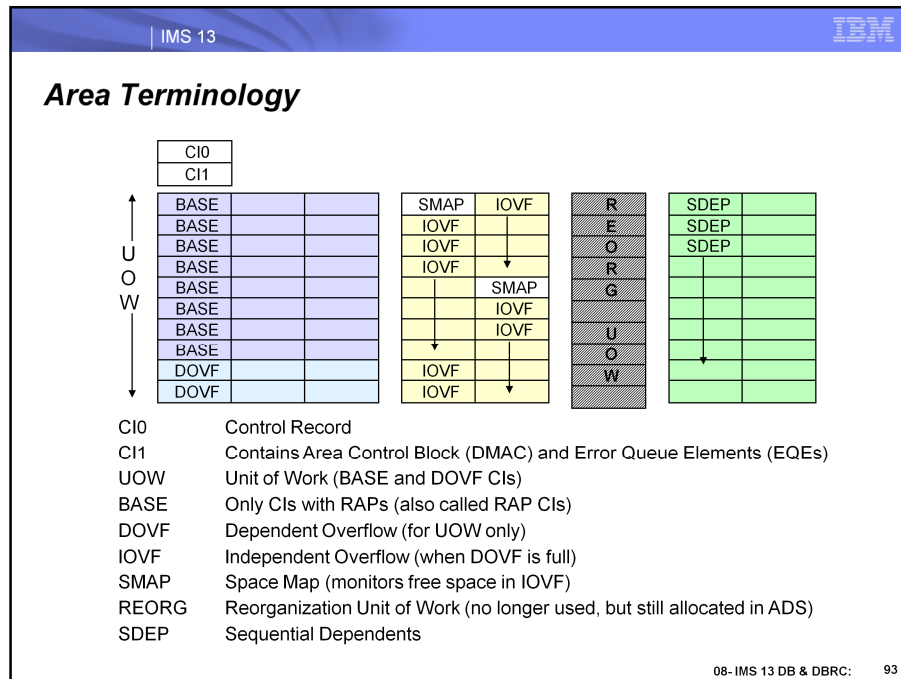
IMS 13

IBM

Area Terminology

| CI0 |
|---|
| CI1 |

U O W

| BASE | | |
|---|---|---|
| BASE | | |
| BASE | | |
| BASE | | |
| BASE | | |
| BASE | | |
| BASE | | |
| BASE | | |
| DOVF | | |
| DOVF | | |

| SMAP | IOVF |
|---|---|
| IOVF | |
| IOVF | |
| IOVF | |
| | SMAP |
| | IOVF |
| | IOVF |
| | |
| IOVF | |
| IOVF | |

R E O R G U O W

| SDEP | |
|---|---|
| SDEP | |
| SDEP | |
| | |
| | |
| | |
| | |
| | |
| | |
| | |

CI0 Control Record
CI1 Contains Area Control Block (DMAC) and Error Queue Elements (EQEs)
UOW Unit of Work (BASE and DOVF CIs)
BASE Only CIs with RAPs (also called RAP CIs)
DOVF Dependent Overflow (for UOW only)
IOVF Independent Overflow (when DOVF is full)
SMAP Space Map (monitors free space in IOVF)
REORG Reorganization Unit of Work (no longer used, but still allocated in ADS)
SDEP Sequential Dependents

08- IMS 13 DB & DBRC: 93